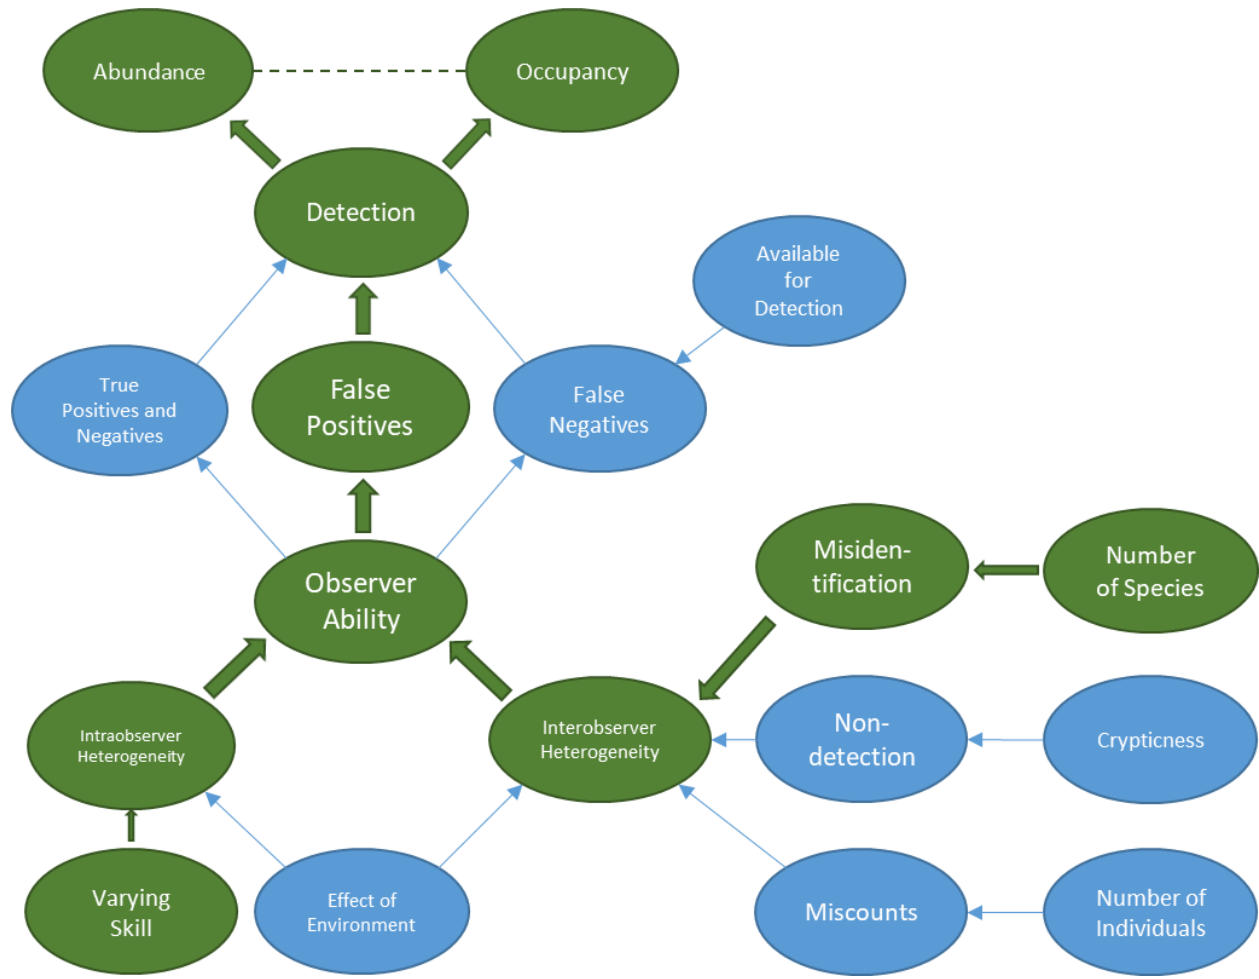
Abundance

Occupancy

Detection

Available for Detection

True Positives and Negatives

False Positives

False Negatives

Observer Ability

Misidentification

Number of Species

Intraobserver Heterogeneity

Interobserver Heterogeneity

Non-detection

Crypticness

Varying Skill

Effect of Environment

Miscounts

Number of Individuals